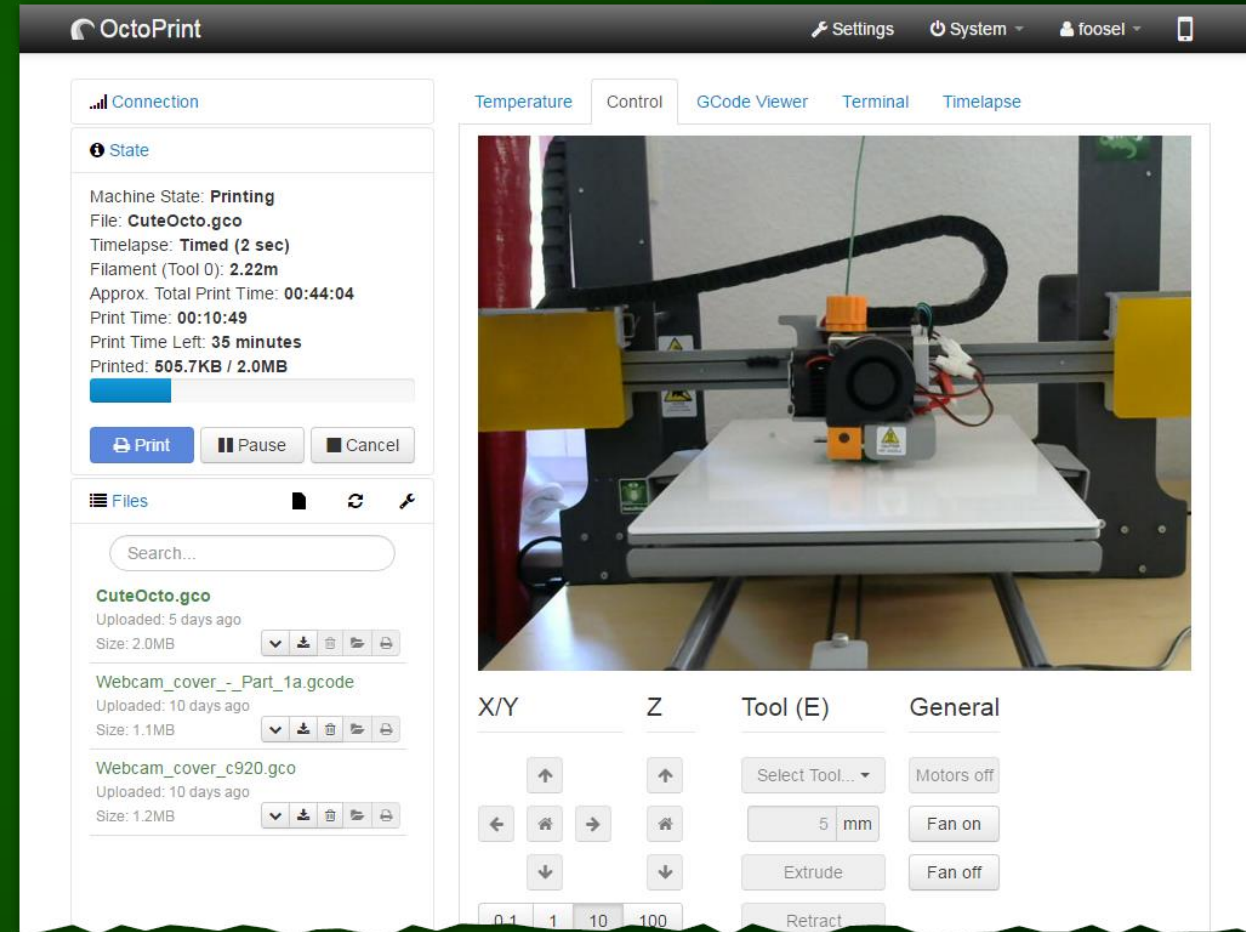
OctoPrint

Settings System foosel

Connection

State

Machine State: **Printing**
File: **CuteOcto.gco**
Timelapse: **Timed (2 sec)**
Filament (Tool 0): **2.22m**
Approx. Total Print Time: **00:44:04**
Print Time: **00:10:49**
Print Time Left: **35 minutes**
Printed: **505.7KB / 2.0MB**

Print Pause Cancel

Files

Search...

CuteOcto.gco
Uploaded: 5 days ago
Size: 2.0MB

Webcam_cover_-_Part_1a.gcode
Uploaded: 10 days ago
Size: 1.1MB

Webcam_cover_c920.gco
Uploaded: 10 days ago
Size: 1.2MB

Temperature Control GCode Viewer Terminal Timelapse

X/Y Z Tool (E) General

Select Tool... Motors off

5 mm Fan on

Extrude Fan off

0.1 1 10 100 Retract